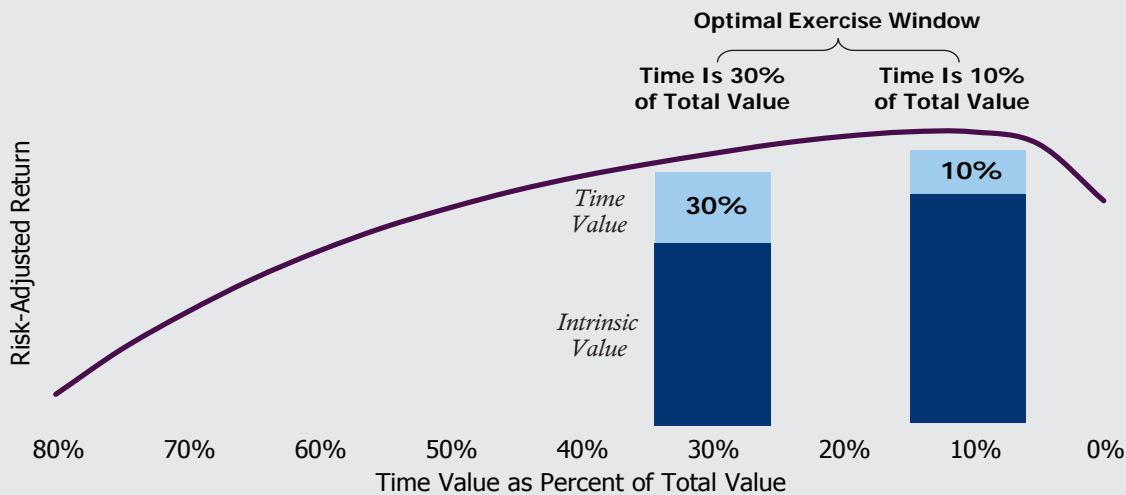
Optimal Exercise Window

Time Is 30% of Total Value

Time Is 10% of Total Value

Time Value

30%

10%

Intrinsic Value

Risk-Adjusted Return

80%
70%
60%
50%
40%
30%
20%
10%
0%

Time Value as Percent of Total Value